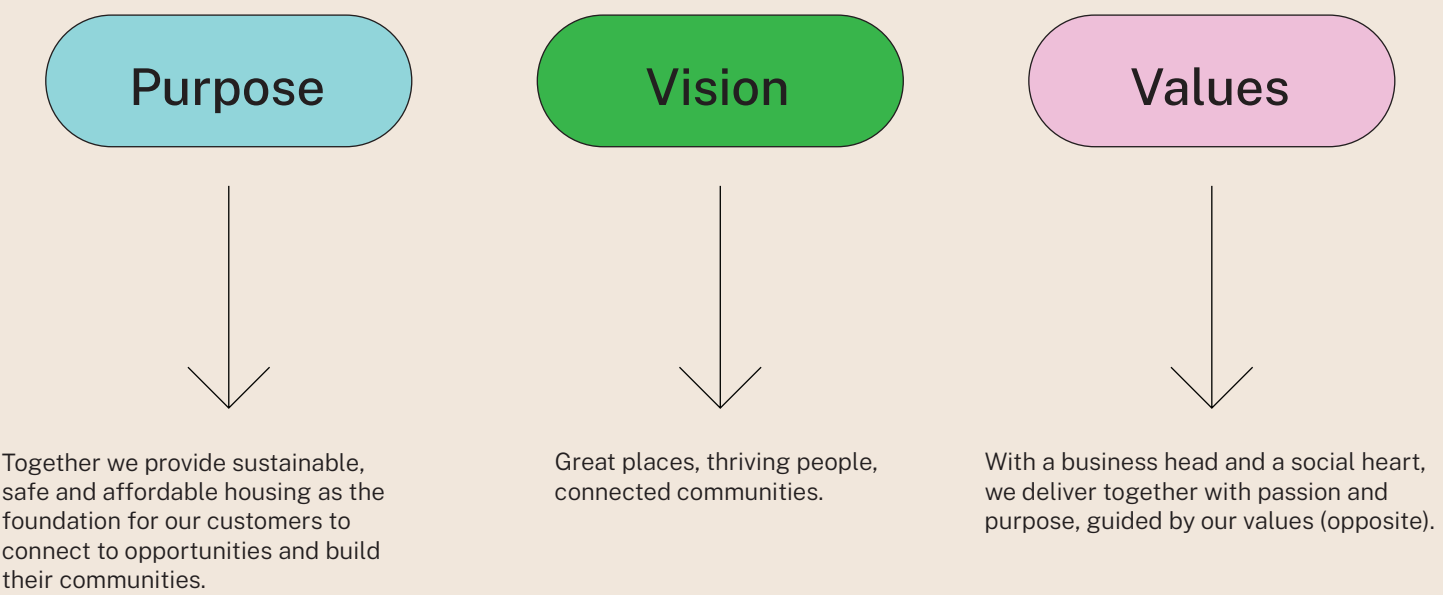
Purpose

Vision

Values

Together we provide sustainable, safe and affordable housing as the foundation for our customers to connect to opportunities and build their communities.

Great places, thriving people, connected communities.

With a business head and a social heart, we deliver together with passion and purpose, guided by our values (opposite).